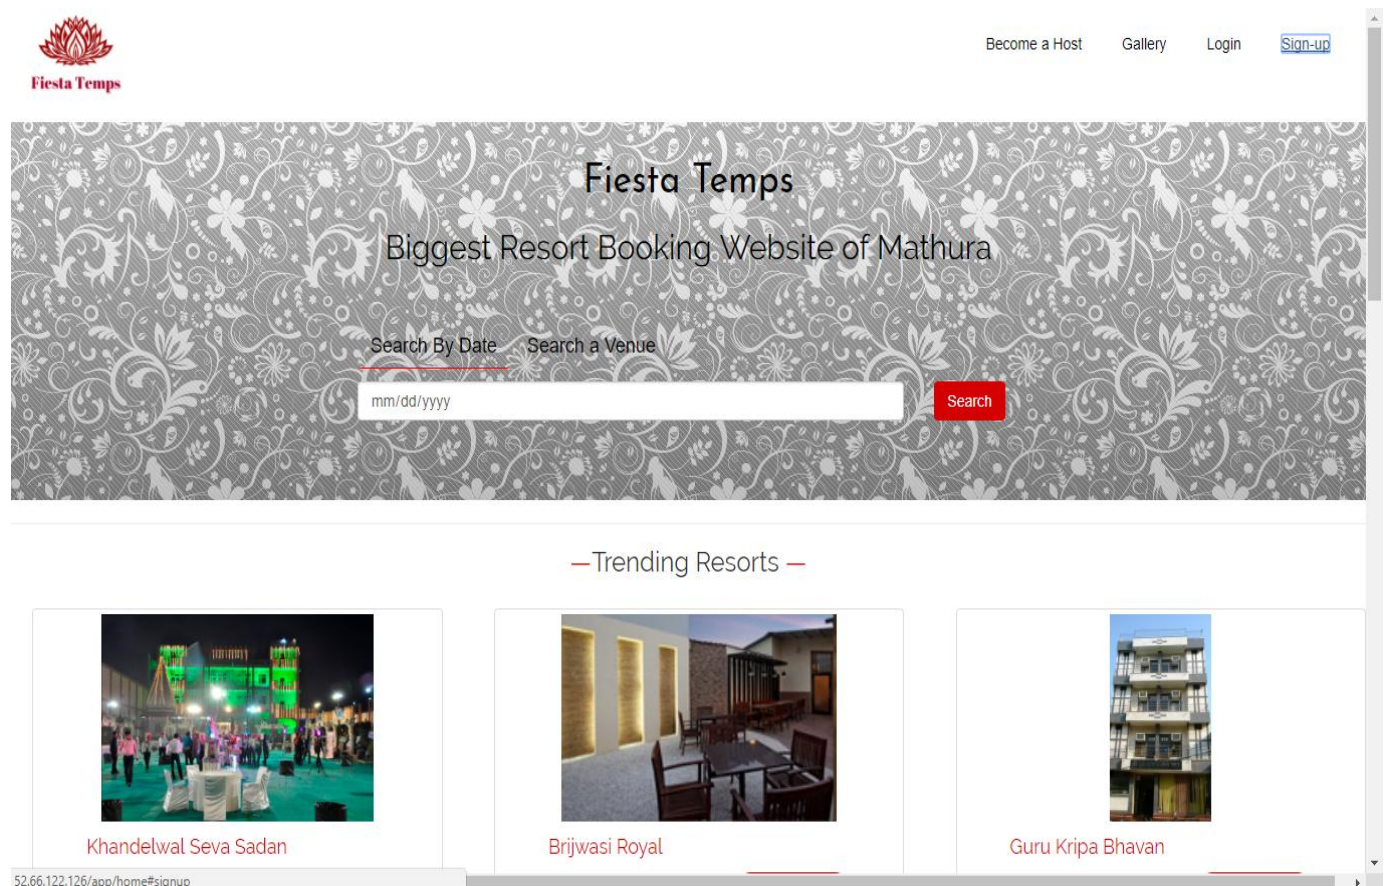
Fiesta Temps

Become a Host Gallery Login Sign-up

Fiesta Temps

Biggest Resort Booking Website of Mathura

Search By Date Search a Venue

mm/dd/yyyy

Search

— Trending Resorts —

Khandelwal Seva Sadan

Brijwasi Royal

Guru Kripa Bhavan

52.66.122.126/app/home#signup